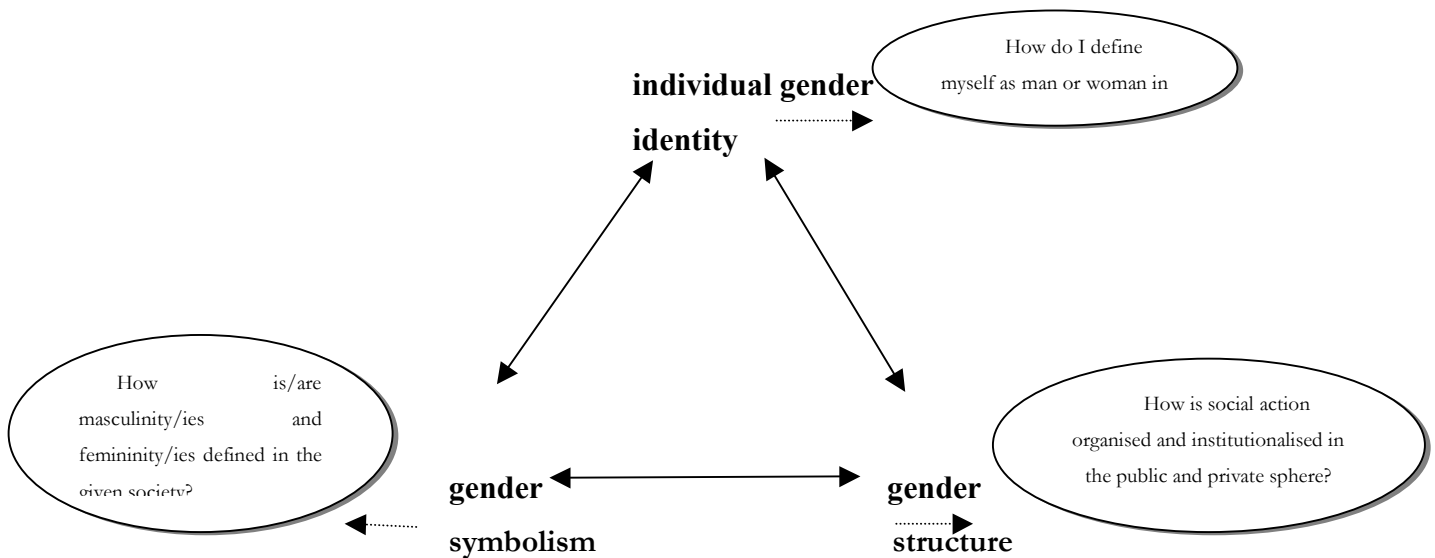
individual gender identity

How do I define myself as man or woman in

How is/are masculinity/ies and femininity/ies defined in the given society?

gender symbolism

gender structure

How is social action organised and institutionalised in the public and private sphere?